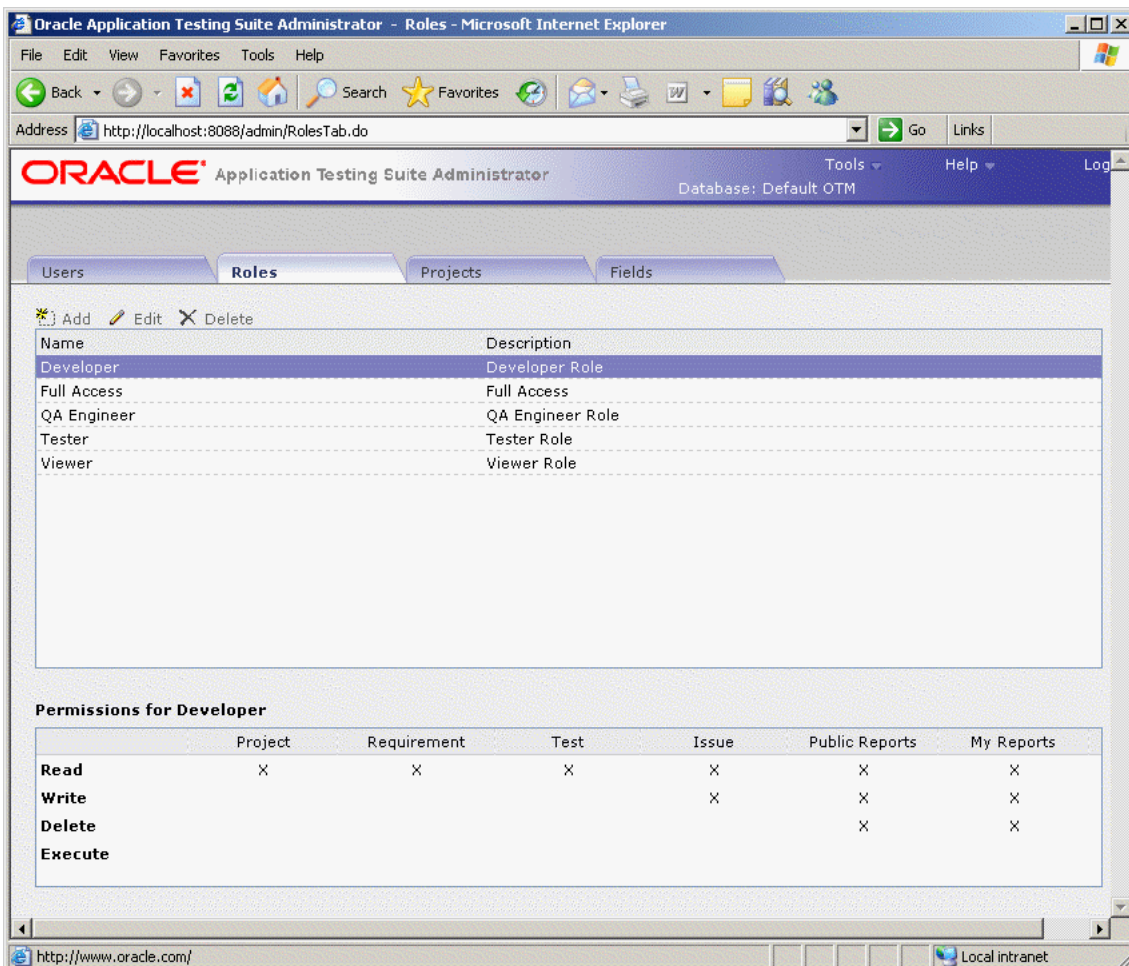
Oracle Application Testing Suite Administrator - Roles - Microsoft Internet Explorer

File Edit View Favorites Tools Help

Back Search Favorites

Address http://localhost:8088/admin/RolesTab.do Go Links

ORACLE Application Testing Suite Administrator

Tools Help Log

Database: Default OTM

Users Roles Projects Fields

Add Edit Delete

| Name | Description |
|---|---|
| Developer | Developer Role |
| Full Access | Full Access |
| QA Engineer | QA Engineer Role |
| Tester | Tester Role |
| Viewer | Viewer Role |

Permissions for Developer

| | Project | Requirement | Test | Issue | Public Reports | My Reports |
|---|---|---|---|---|---|---|
| Read | X | X | X | X | X | X |
| Write | | | | X | X | X |
| Delete | | | | | X | X |
| Execute | | | | | | |

http://www.oracle.com/

Local intranet